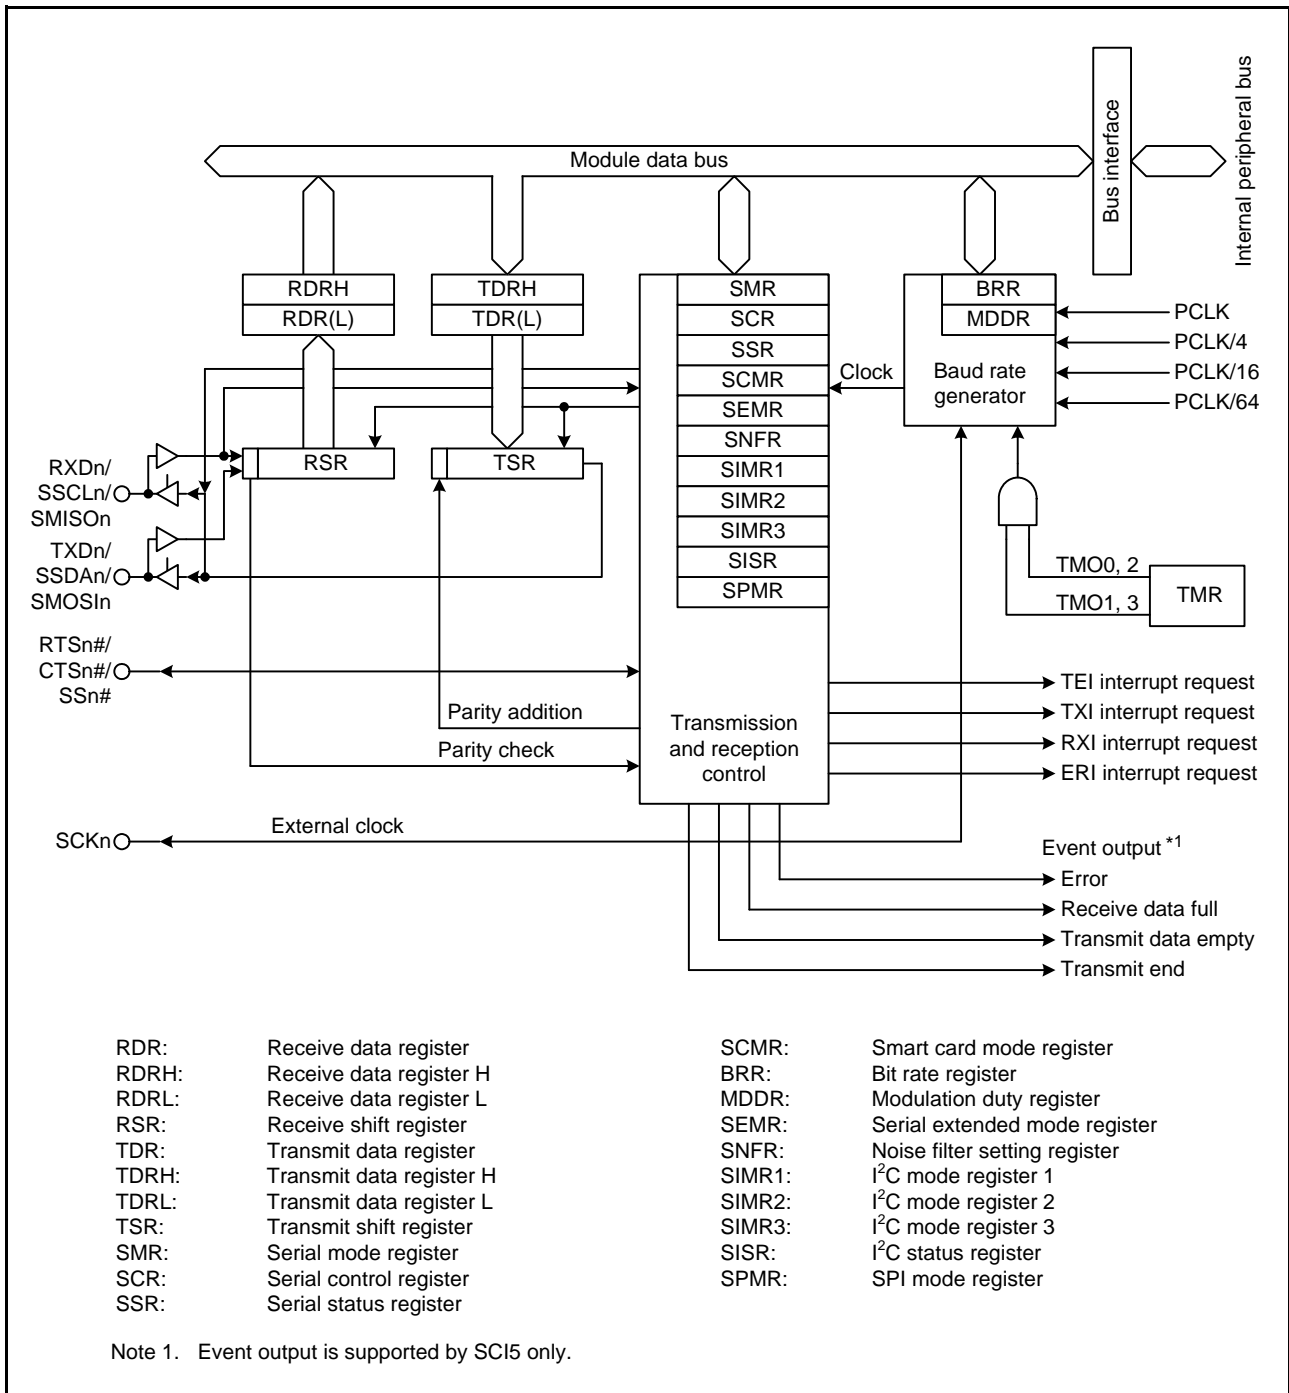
Internal peripheral bus

Bus interface

Module data bus

RDRH
RDR(L)

TDRH
TDR(L)

SMR
SCR
SSR
SCMR
SEMR
SNFR
SIMR1
SIMR2
SIMR3
SISR
SPMR

Clock

BRR
MDDR
Baud rate generator

PCLK
PCLK/4
PCLK/16
PCLK/64

RSR
TSR

RXDn/
SSCLn/
SMISOn

TXDn/
SSDAn/
SMOSIn

TMO0, 2
TMO1, 3
TMR

RTSn#/
CTSn#/
SSn#

Parity addition
Parity check

Transmission and reception control

TEI interrupt request
TXI interrupt request
RXI interrupt request
ERI interrupt request

SCKn
External clock

Event output *1
Error
Receive data full
Transmit data empty
Transmit end

RDR: Receive data register
RDRH: Receive data register H
RDRL: Receive data register L
RSR: Receive shift register
TDR: Transmit data register
TDRH: Transmit data register H
TDRL: Transmit data register L
TSR: Transmit shift register
SMR: Serial mode register
SCR: Serial control register
SSR: Serial status register

SCMR: Smart card mode register
BRR: Bit rate register
MDDR: Modulation duty register
SEMR: Serial extended mode register
SNFR: Noise filter setting register
SIMR1: $I^2C$ mode register 1
SIMR2: $I^2C$ mode register 2
SIMR3: $I^2C$ mode register 3
SISR: $I^2C$ status register
SPMR: SPI mode register

Note 1. Event output is supported by SCI5 only.